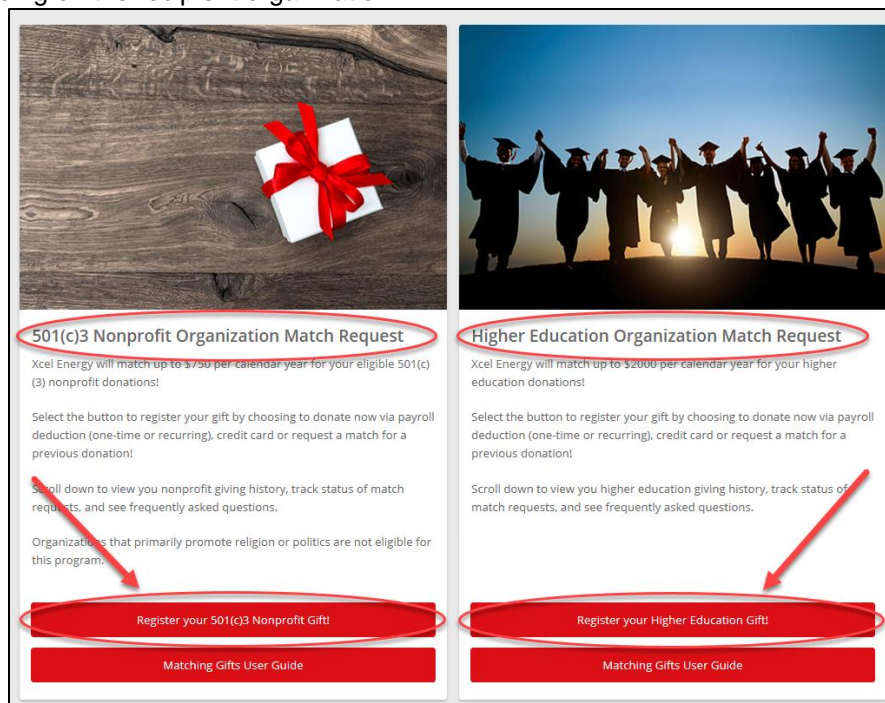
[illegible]

501(c)3 Nonprofit Organization Match Request

Xcel Energy will match up to \$750 per calendar year for your eligible 501(c)(3) nonprofit donations!

Select the button to register your gift by choosing to donate now via payroll deduction (one-time or recurring), credit card or request a match for a previous donation!

Scroll down to view you nonprofit giving history, track status of match requests, and see frequently asked questions.

Organizations that primarily promote religion or politics are not eligible for this program.

Register your 501(c)3 Nonprofit Gift!

Matching Gifts User Guide

Higher Education Organization Match Request

Xcel Energy will match up to \$2000 per calendar year for your higher education donations!

Select the button to register your gift by choosing to donate now via payroll deduction (one-time or recurring), credit card or request a match for a previous donation!

Scroll down to view you higher education giving history, track status of match requests, and see frequently asked questions.

Register your Higher Education Gift!

Matching Gifts User Guide